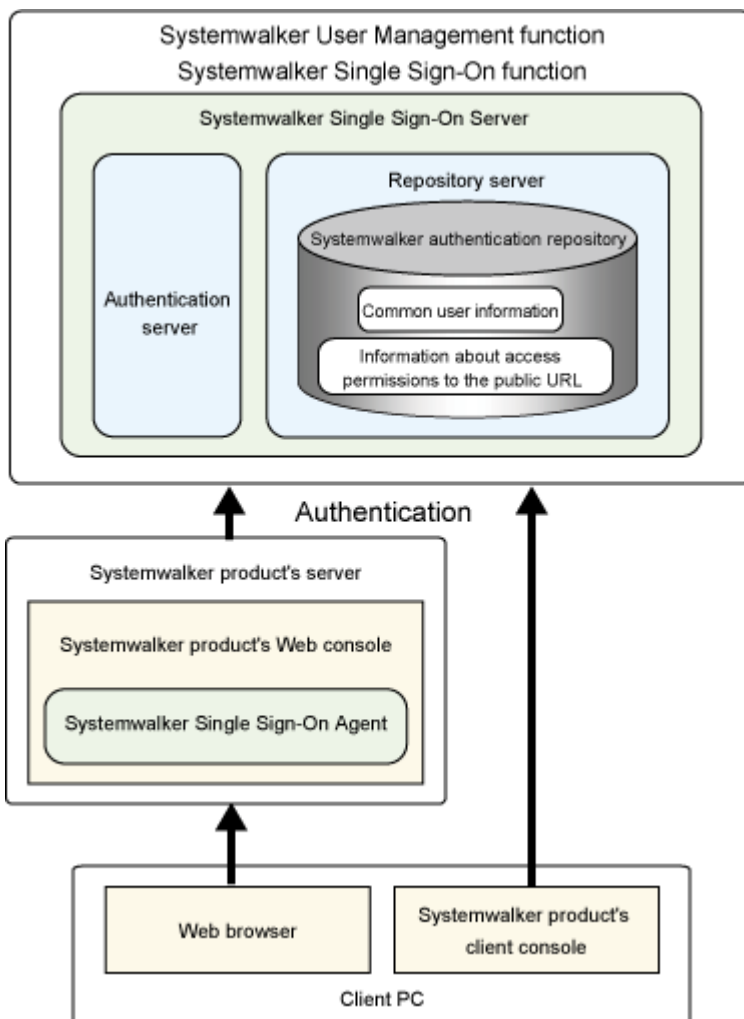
Systemwalker User Management function
Systemwalker Single Sign-On function

Systemwalker Single Sign-On Server

Authentication server

Repository server

Systemwalker authentication repository

Common user information

Information about access permissions to the public URL

Authentication

Systemwalker product's server

Systemwalker product's Web console

Systemwalker Single Sign-On Agent

Web browser

Systemwalker product's client console

Client PC